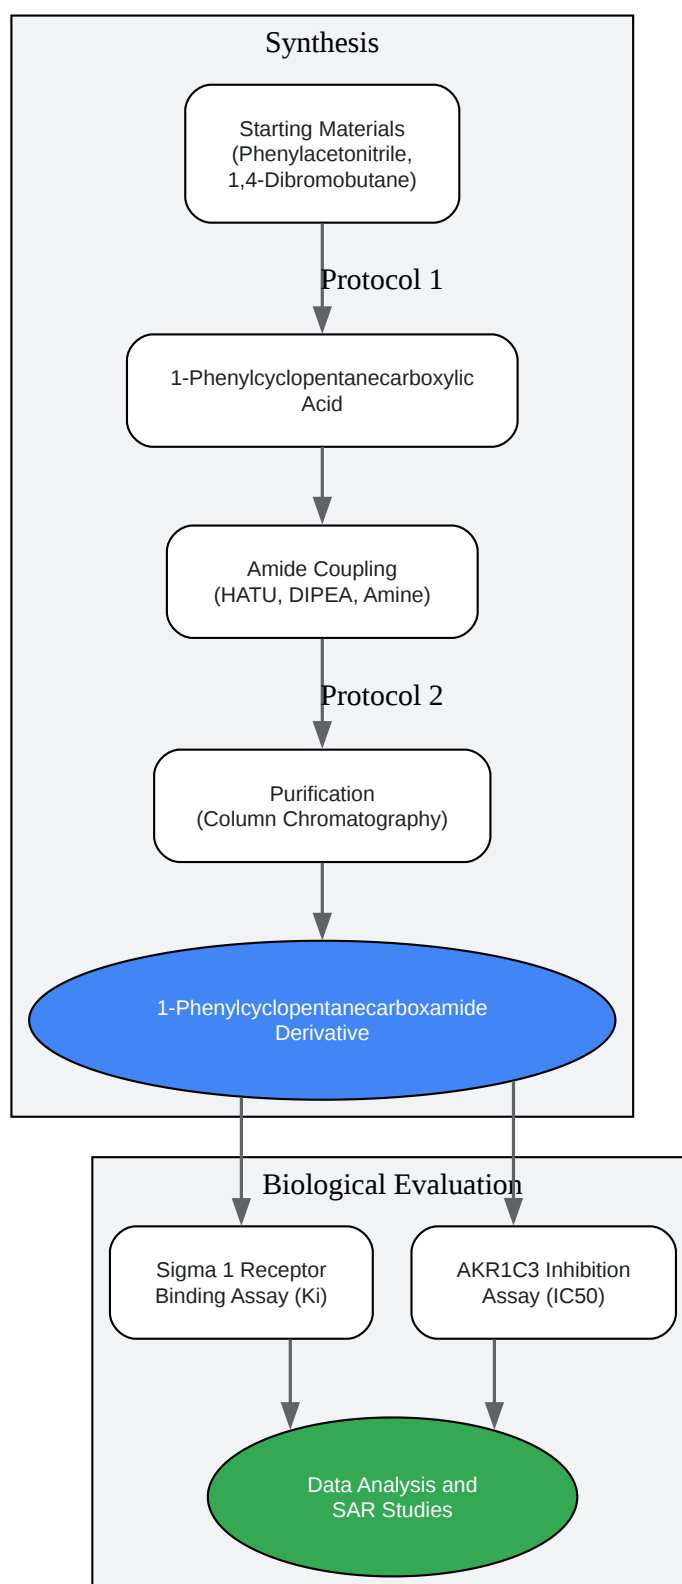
Synthesis

Starting Materials (Phenylacetonitrile, 1,4-Dibromobutane)

Protocol 1

1-Phenylcyclopentanecarboxylic Acid

Amide Coupling (HATU, DIPEA, Amine)

Protocol 2

Purification (Column Chromatography)

1-Phenylcyclopentanecarboxamide Derivative

Biological Evaluation

Sigma 1 Receptor Binding Assay (Ki)

AKR1C3 Inhibition Assay (IC50)

Data Analysis and SAR Studies